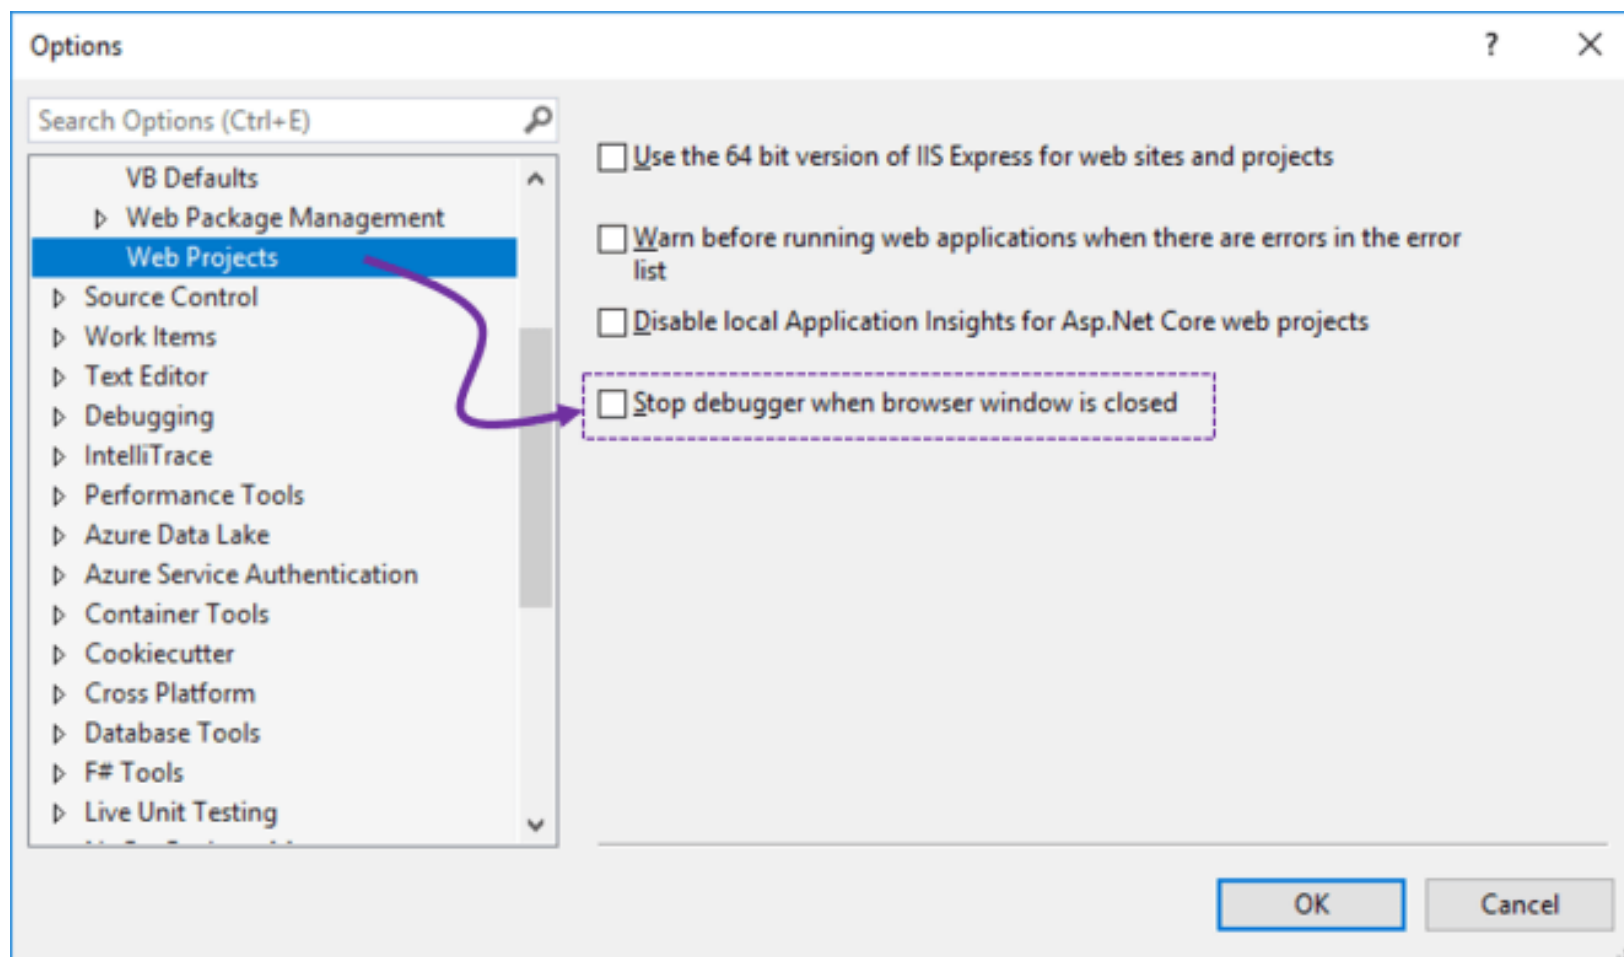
Options

?

Search Options (Ctrl+E)

VB Defaults
Web Package Management
Web Projects
Source Control
Work Items
Text Editor
Debugging
IntelliTrace
Performance Tools
Azure Data Lake
Azure Service Authentication
Container Tools
Cookiecutter
Cross Platform
Database Tools
F# Tools
Live Unit Testing

Use the 64 bit version of IIS Express for web sites and projects

Warn before running web applications when there are errors in the error list

Disable local Application Insights for Asp.Net Core web projects

Stop debugger when browser window is closed

OK

Cancel